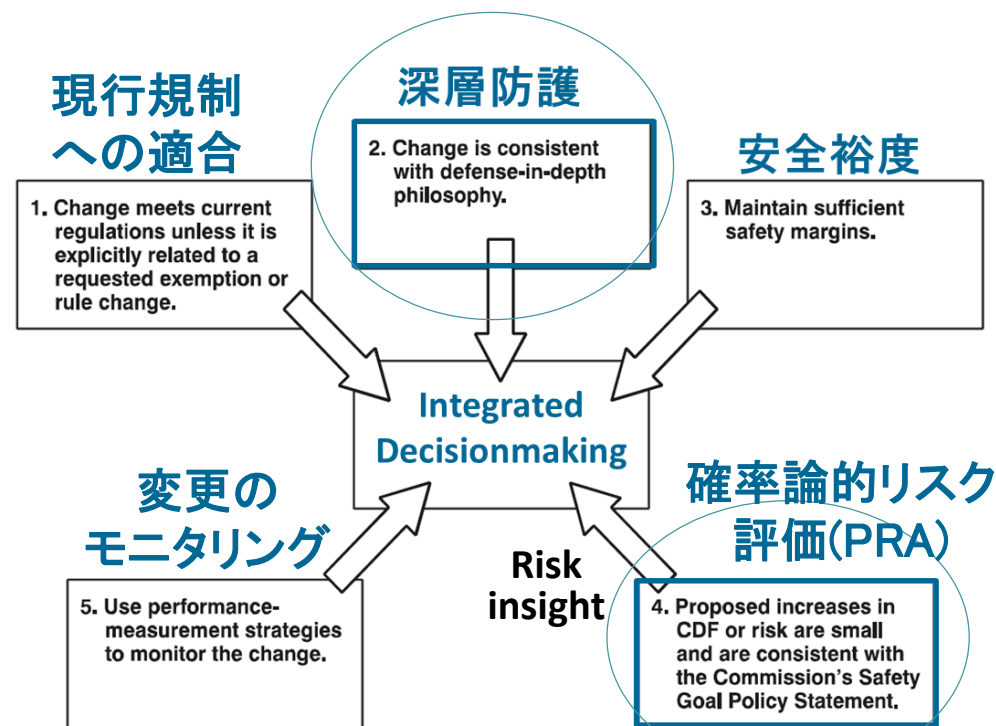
現行規制への適合

1. Change meets current regulations unless it is explicitly related to a requested exemption or rule change.

深層防護

2. Change is consistent with defense-in-depth philosophy.

安全裕度

3. Maintain sufficient safety margins.

Integrated Decisionmaking

変更のモニタリング

5. Use performance-measurement strategies to monitor the change.

Risk insight

確率論的リスク評価(PRA)

4. Proposed increases in CDF or risk are small and are consistent with the Commission's Safety Goal Policy Statement.